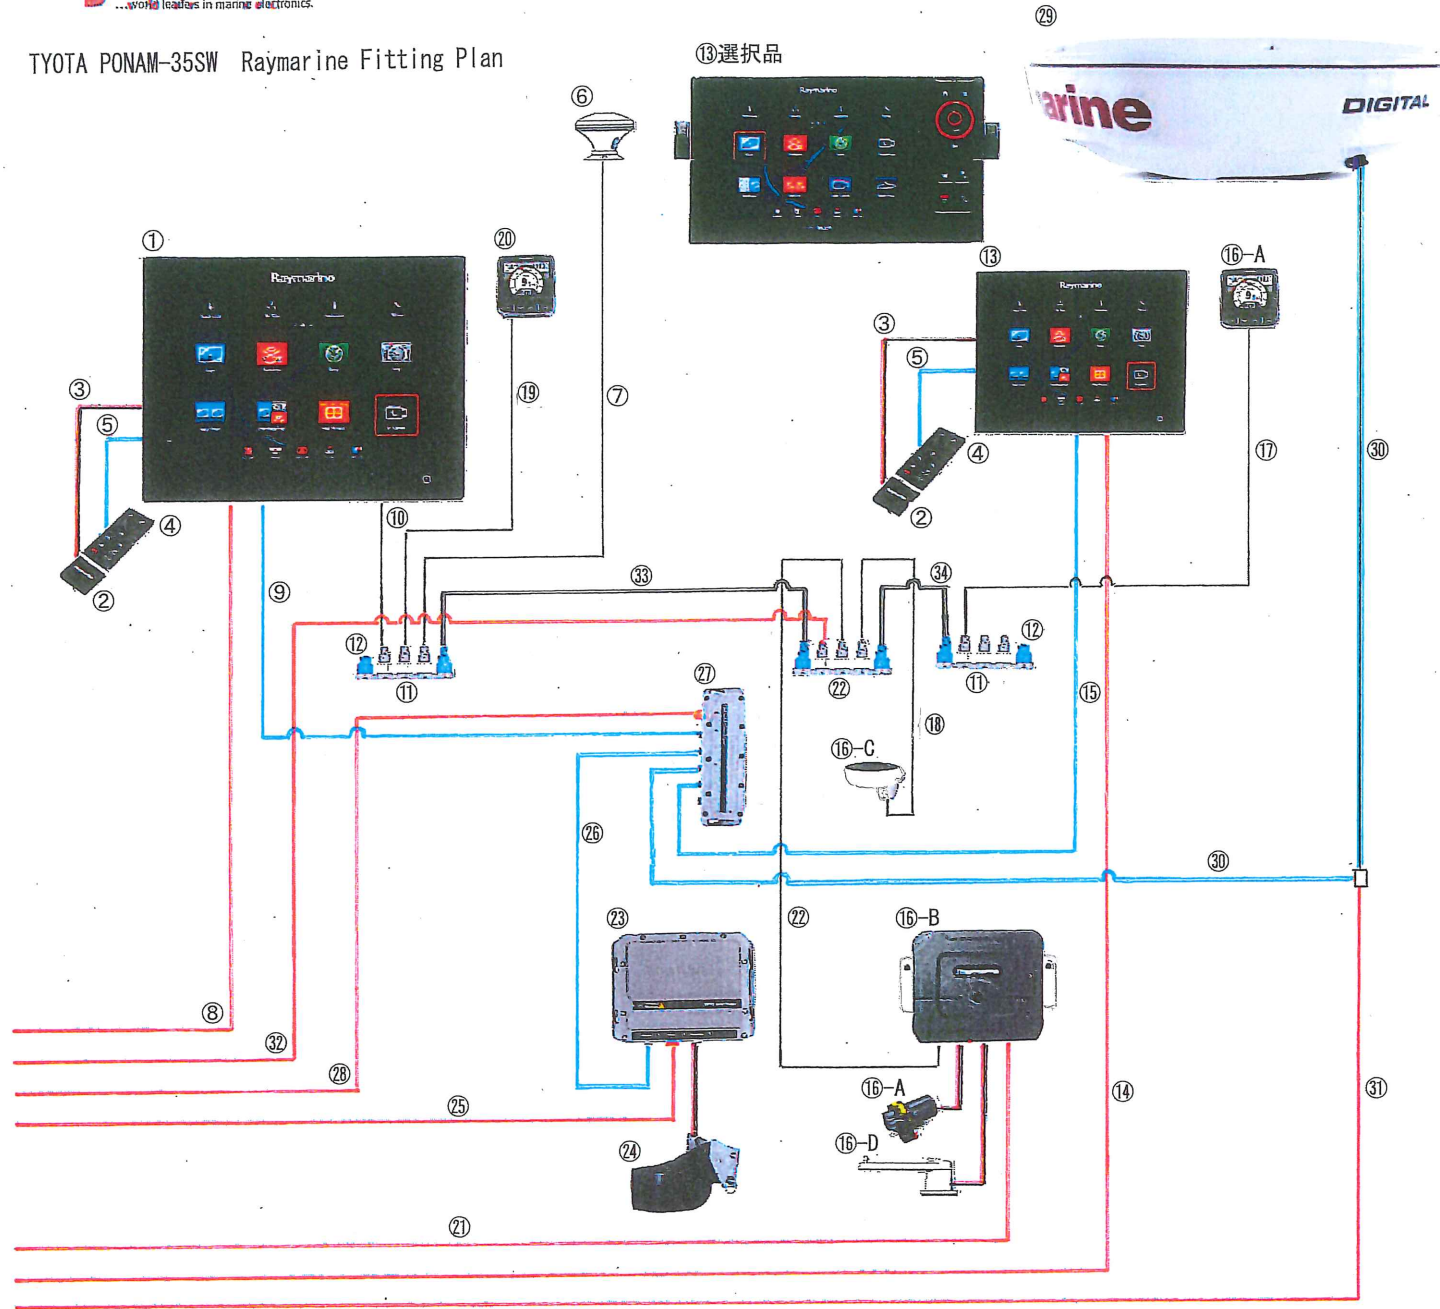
...world leaders in marine electronics.

TYOTA PONAM-35SW Raymarine Fitting Plan

⑬選択品

㉙

arine

DIGITAL

⑥

Raymarine

①

⑳

⑬

⑯-A

Raymarine

③

⑤

③

⑤

⑲

⑦

④

④

②

⑰

㉚

②

⑩

⑨

㉝

㉞

⑫

⑫

⑪

㉒

⑪

㉗

⑮

⑱

⑯-C

㉖

㉚

㉓

㉒

⑯-B

⑧

㉜

㉘

⑯-A

⑭

㉛

㉕

⑯-D

㉔

㉑